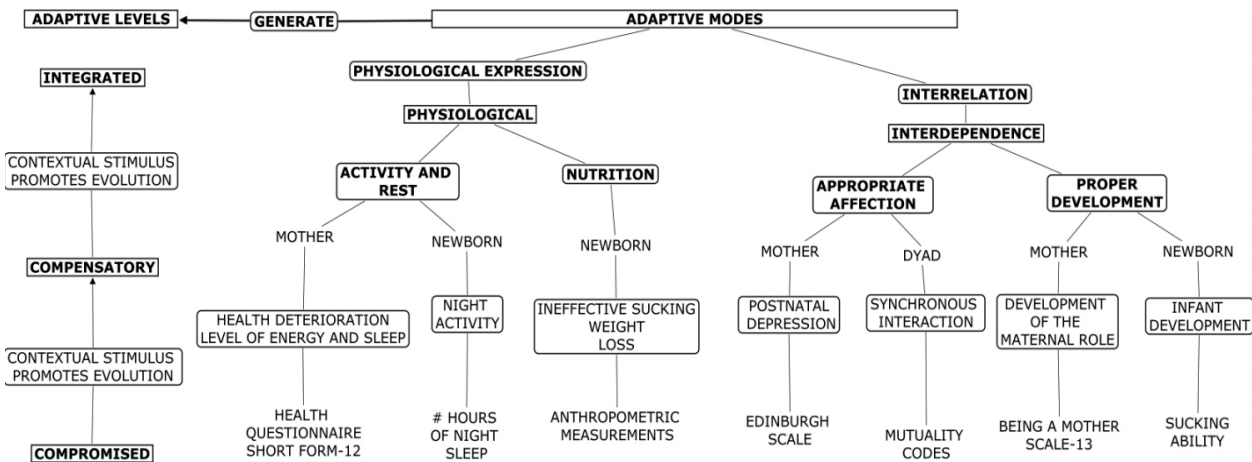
ADAPTIVE LEVELS
GENERATE
ADAPTIVE MODES

INTEGRATED

CONTEXTUAL STIMULUS PROMOTES EVOLUTION

COMPENSATORY

CONTEXTUAL STIMULUS PROMOTES EVOLUTION

COMPROMISED

PHYSIOLOGICAL EXPRESSION

PHYSIOLOGICAL

ACTIVITY AND REST

NUTRITION

MOTHER

NEWBORN

NEWBORN

HEALTH DETERIORATION LEVEL OF ENERGY AND SLEEP

NIGHT ACTIVITY

INEFFECTIVE SUCKING WEIGHT LOSS

HEALTH QUESTIONNAIRE SHORT FORM-12

# HOURS OF NIGHT SLEEP

ANTHROPOMETRIC MEASUREMENTS

INTERRELATION

INTERDEPENDENCE

APPROPRIATE AFFECTION

PROPER DEVELOPMENT

MOTHER

DYAD

MOTHER

NEWBORN

POSTNATAL DEPRESSION

SYNCHRONOUS INTERACTION

DEVELOPMENT OF THE MATERNAL ROLE

INFANT DEVELOPMENT

EDINBURGH SCALE

MUTUALITY CODES

BEING A MOTHER SCALE-13

SUCKING ABILITY